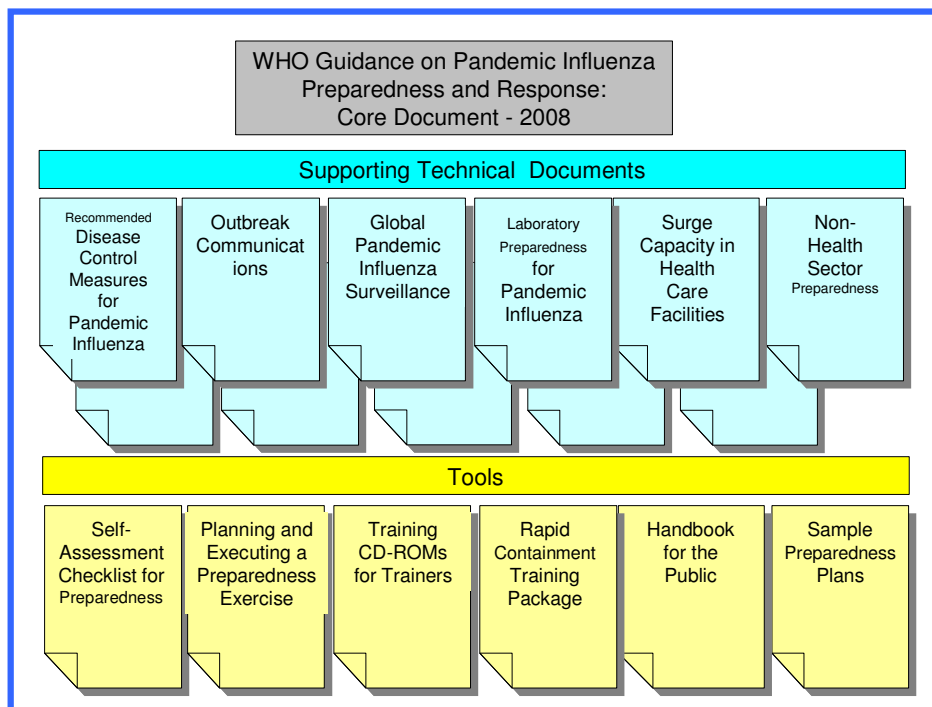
WHO Guidance on Pandemic Influenza Preparedness and Response: Core Document - 2008

Supporting Technical Documents

Recommended Disease Control Measures for Pandemic Influenza

Outbreak Communications

Global Pandemic Influenza Surveillance

Laboratory Preparedness for Pandemic Influenza

Surge Capacity in Health Care Facilities

Non-Health Sector Preparedness

Tools

Self-Assessment Checklist for Preparedness

Planning and Executing a Preparedness Exercise

Training CD-ROMs for Trainers

Rapid Containment Training Package

Handbook for the Public

Sample Preparedness Plans